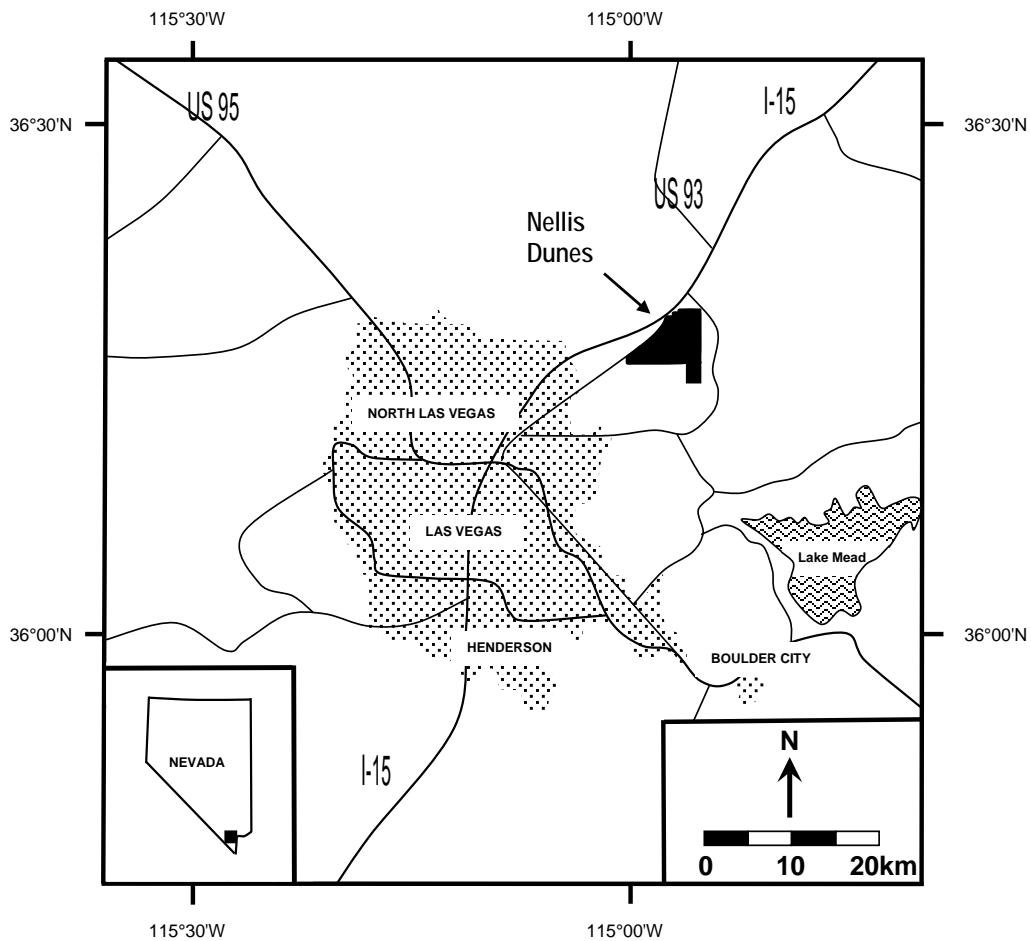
115°30'W

115°00'W

36°30'N

36°30'N

US 95

I-15

US 93

Nellis Dunes

NORTH LAS VEGAS

LAS VEGAS

Lake Mead

36°00'N

36°00'N

HENDERSON

BOULDER CITY

NEVADA

I-15

N

0

10

20km

115°30'W

115°00'W